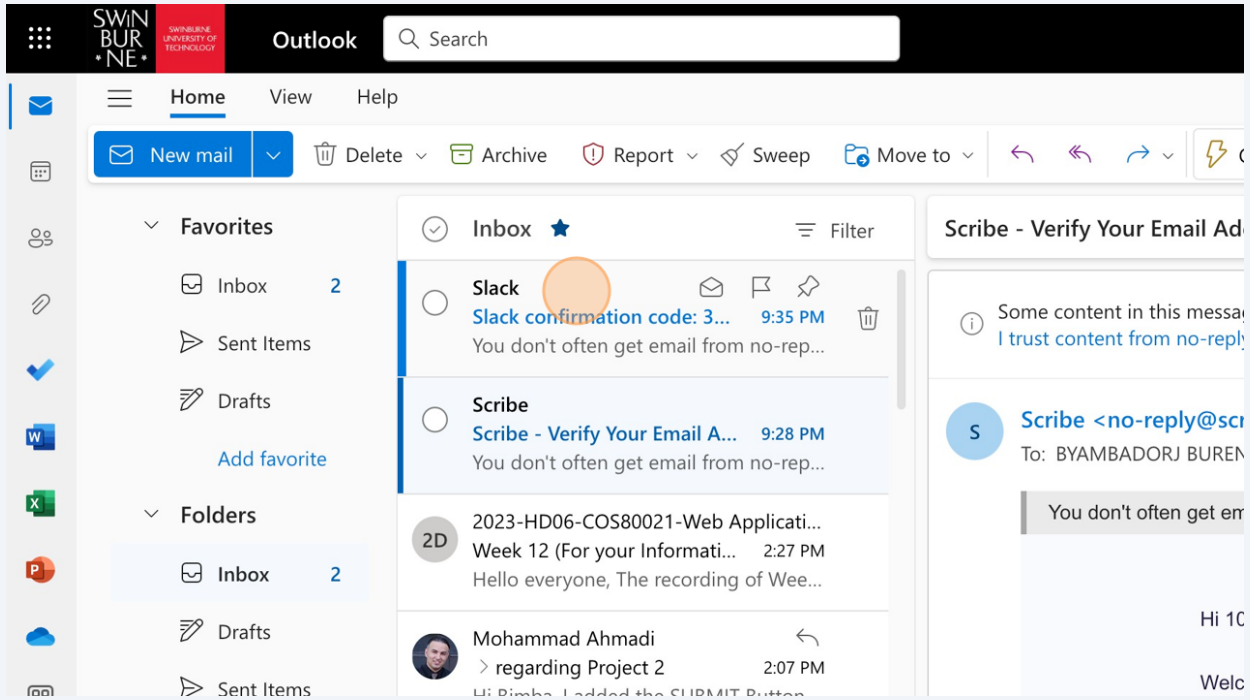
SWIN BUR NE SWINBURNE UNIVERSITY OF TECHNOLOGY

Outlook

Search

Home View Help

New mail

Delete

Archive

Report

Sweep

Move to

Favorites

Inbox 2

Sent Items

Drafts

Add favorite

Folders

Inbox 2

Drafts

Sent Items

Inbox

Filter

Slack
Slack confirmation code: 3... 9:35 PM
You don't often get email from no-rep...

Scribe
Scribe - Verify Your Email A... 9:28 PM
You don't often get email from no-rep...

2D
2023-HD06-COS80021-Web Applicati...
Week 12 (For your Informati... 2:27 PM
Hello everyone, The recording of Wee...

Mohammad Ahmadi
regarding Project 2 2:07 PM
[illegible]

Scribe - Verify Your Email Ad

Some content in this messag
I trust content from no-reply

S
Scribe <no-reply@scr
To: BYAMBADORJ BUREN

You don't often get em

Hi 10

Welc